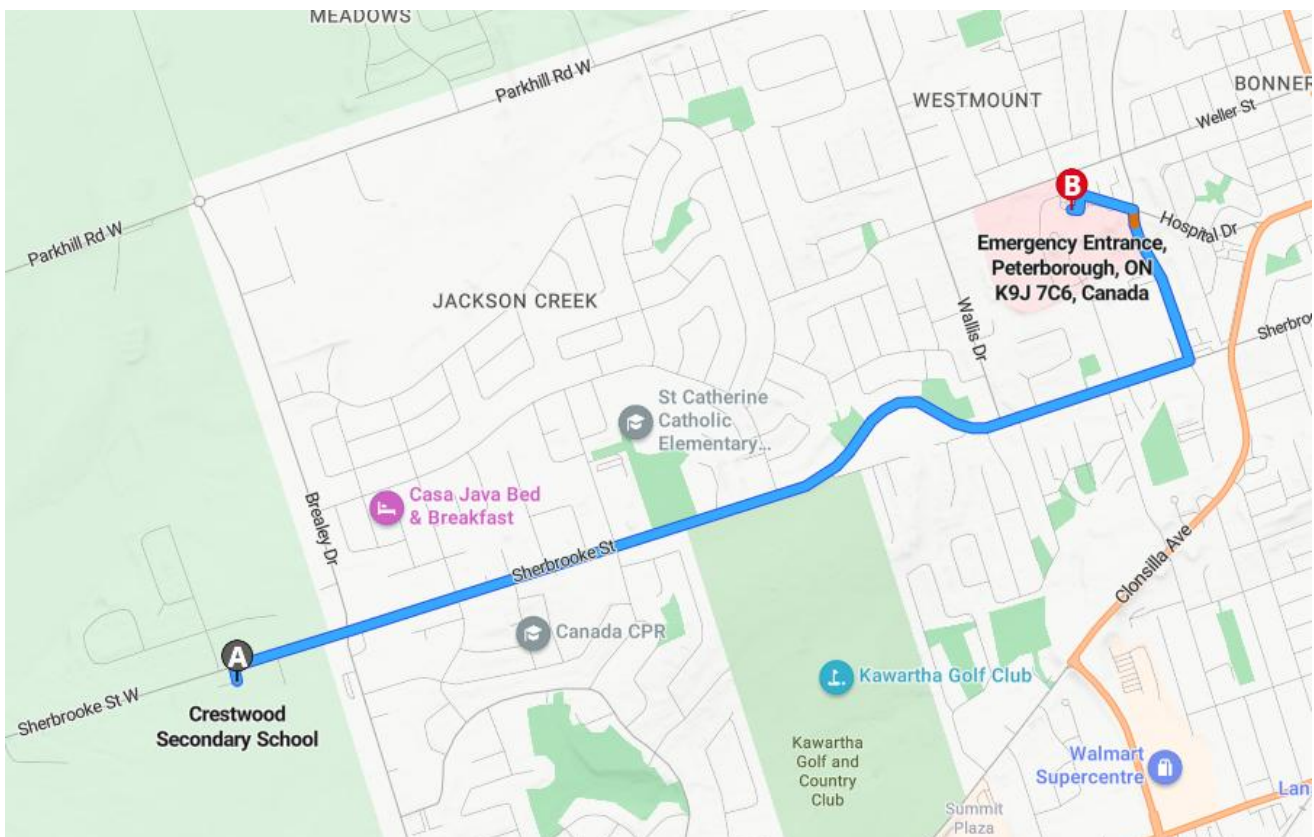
MEADOWS

Parkhill Rd W

WESTMOUNT

BONNER

Weller St

Parkhill Rd W

B

Hospital Dr

Emergency Entrance, Peterborough, ON K9J 7C6, Canada

JACKSON CREEK

Wallis Dr

Sherbro

St Catherine Catholic Elementary...

Casa Java Bed & Breakfast

Brealey Dr

Sherbrooke St

Clonsilla Ave

Canada CPR

A

Kawartha Golf Club

Sherbrooke St W

Crestwood Secondary School

Kawartha Golf and Country Club

Walmart Supercentre

Lan

Summit Plaza